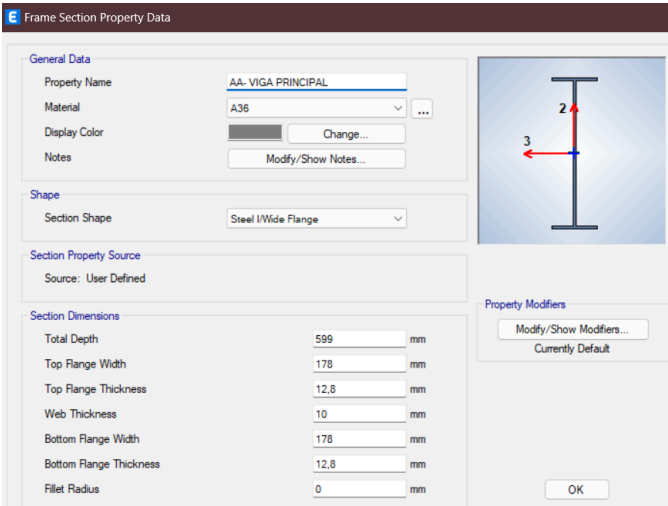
E Frame Section Property Data

General Data

Property Name | AA- VIGA PRINCIPAL

Material | A36 | ...

Display Color | Change...

Notes | Modify/Show Notes...

Shape

Section Shape | Steel I/Wide Flange

Section Property Source

Source: User Defined

Section Dimensions

| | | |
|---|---|---|
| Total Depth | 599 | mm |
| Top Flange Width | 178 | mm |
| Top Flange Thickness | 12,8 | mm |
| Web Thickness | 10 | mm |
| Bottom Flange Width | 178 | mm |
| Bottom Flange Thickness | 12,8 | mm |
| Fillet Radius | 0 | mm |

2

3

Property Modifiers

Modify/Show Modifiers...

Currently Default

OK